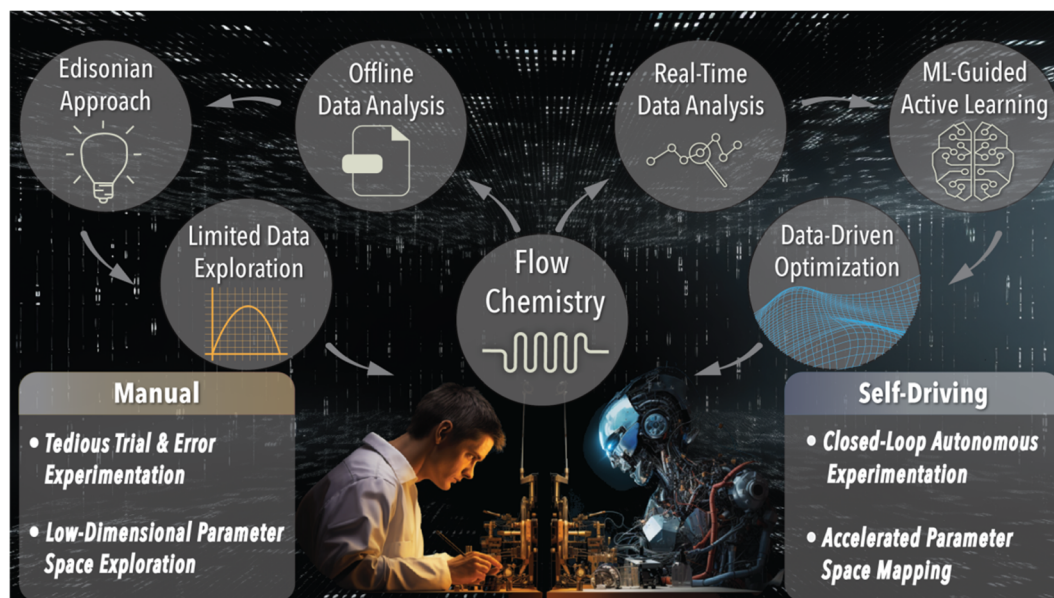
Edisonian Approach

Offline Data Analysis

Real-Time Data Analysis

ML-Guided Active Learning

Limited Data Exploration

Flow Chemistry

Data-Driven Optimization

Manual

• Tedious Trial & Error Experimentation

• Low-Dimensional Parameter Space Exploration

Self-Driving

• Closed-Loop Autonomous Experimentation

• Accelerated Parameter Space Mapping